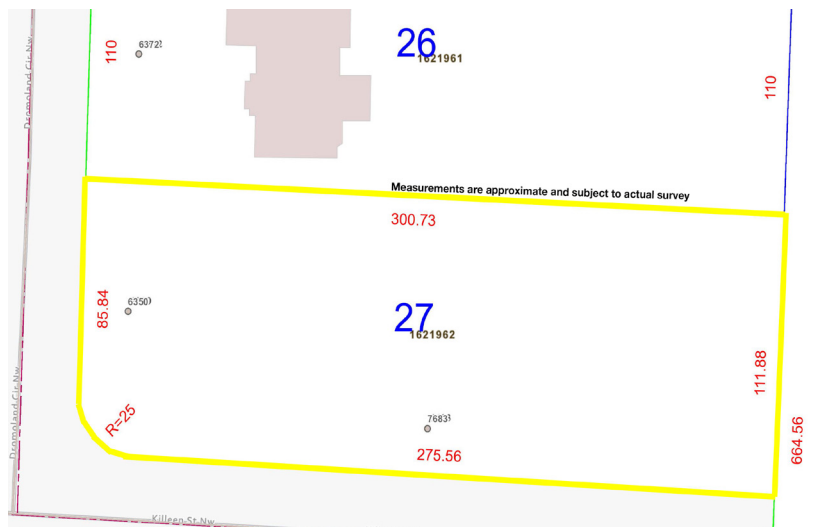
Dromoland Cir Nw

110

6372

26

1621961

110

Measurements are approximate and subject to actual survey

300.73

85.84

6350

27

1621962

111.88

Dromoland Cir Nw

R=25

7683

275.56

664.56

Killeen St Nw